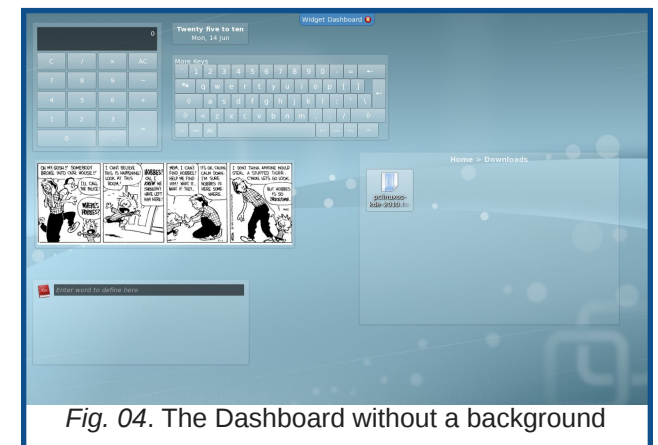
Widget Dashboard

0

C / × AC
7 8 9 −
4 5 6 +
1 2 3 =
0 .

Twenty five to ten
Mon, 14 Jun

More Keys
1 2 3 4 5 6 7 8 9 0 - = ←
q w e r t y u i o p [ ]
a s d f g h j k l ; '
z x c v b n m , . /

OH MY GOSH!! SOMEBODY BROKE INTO OUR HOUSE!! I'LL CALL THE POLICE! WHERE'S HOBBES?

I CAN'T BELIEVE THIS IS HAPPENING! LOOK AT THIS ROOM! HOBBES! OH, I KNOW HE WOULDN'T HAVE LEFT HIM HERE!

MOM, I CAN'T FIND HOBBES! HELP ME FIND HIM! WHAT IF THEY... IT'S OK CALVIN. CALM DOWN. I'M SURE HOBBES IS HERE SOMEWHERE.

I DON'T THINK ANYONE WOULD STEAL A STUFFED TIGER. C'MON, LET'S GO LOOK. BUT HOBBES IS SO PRECIOUS!

Home > Downloads

pclinuxos-kde-2010

Enter word to define here

Fig. 04. The Dashboard without a background